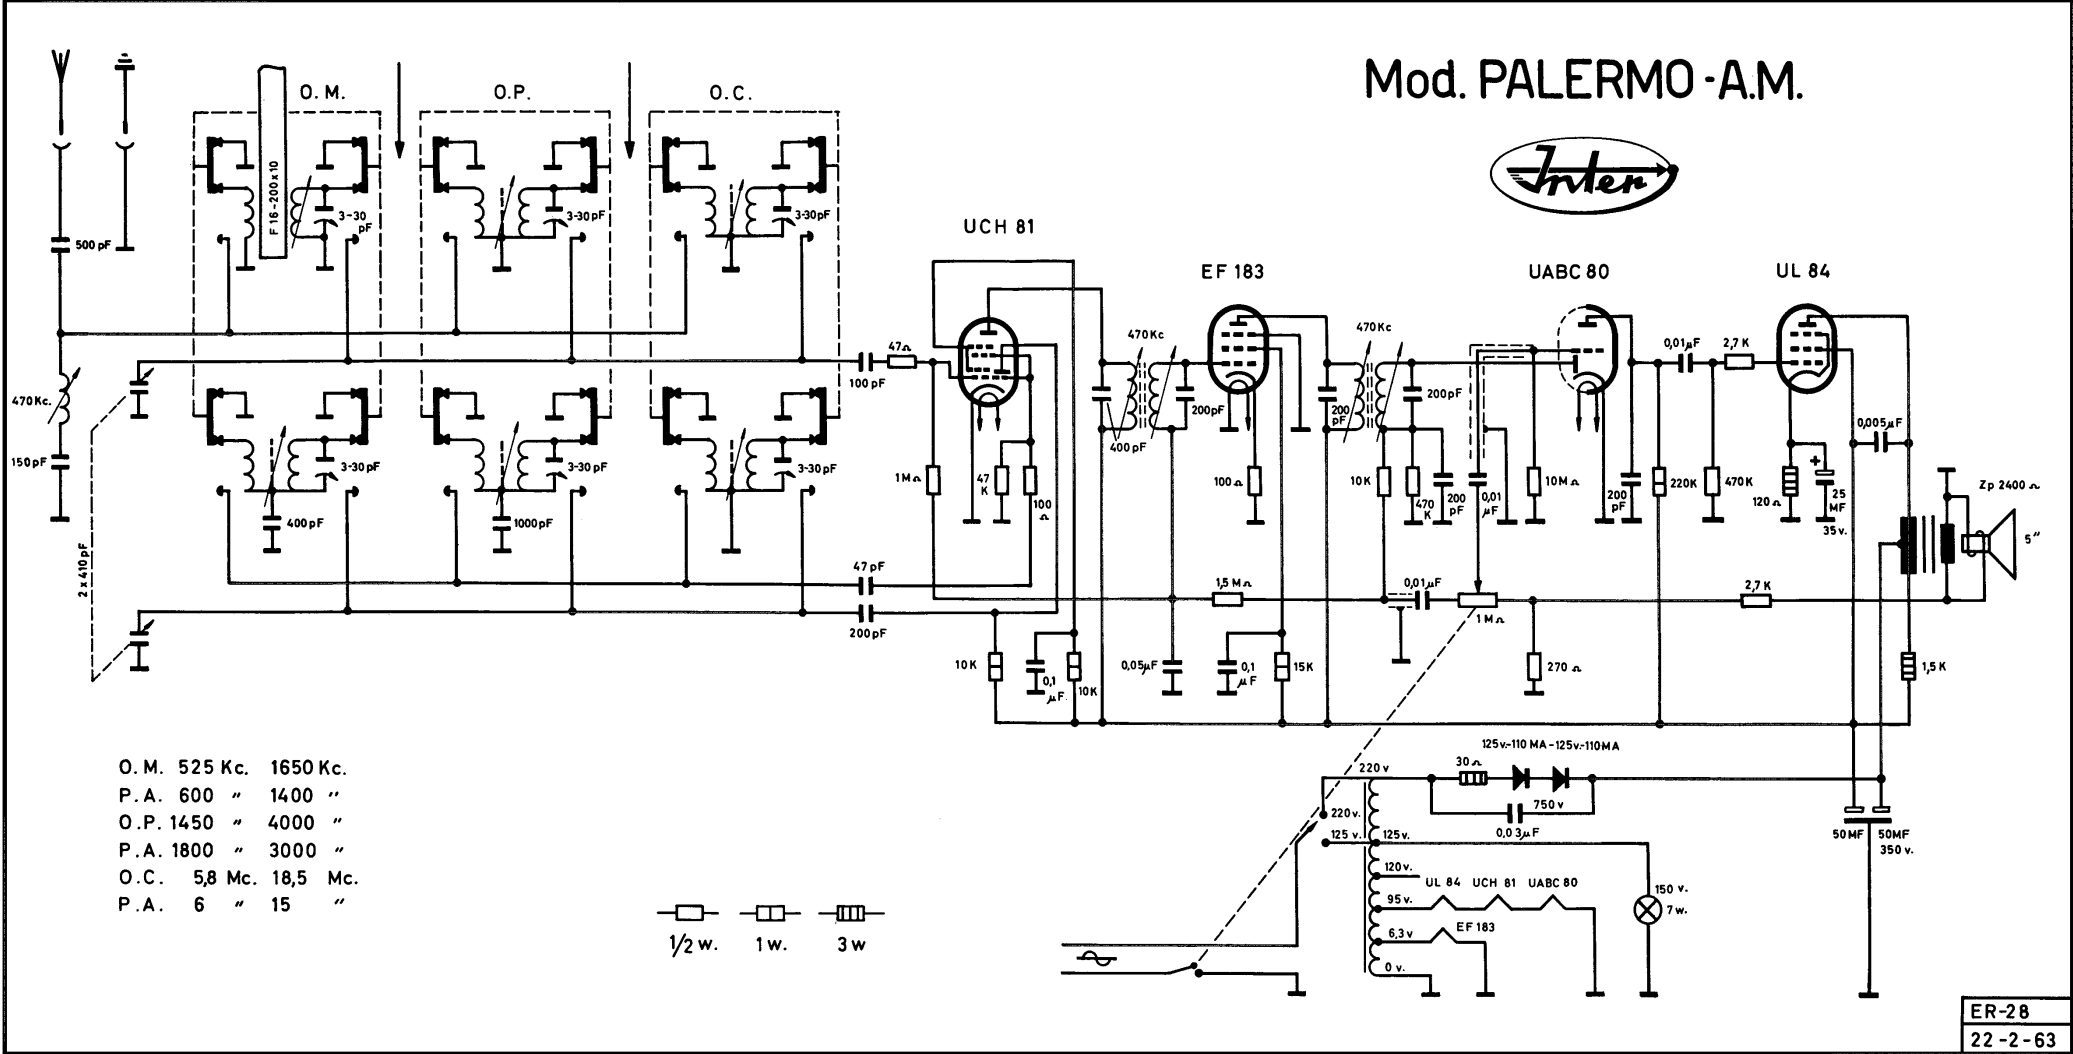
Mod. PALERMO-A.M.

Inter

O. M. O.P. O.C.

F 16-200x10

3-30 pF 3-30pF 3-30pF

500 pF

470Kc.

150 pF

2 x 410 pF

3-30pF 3-30pF 3-30pF

400 pF 1000pF

UCH 81 EF 183 UABC 80 UL 84

47Ω 100 pF 1MΩ 47 K 100 Ω

470Kc 400 pF 200pF 100 Ω 470Kc 200 pF 200pF 10K 470 K 200 pF 0,01 µF 10MΩ 200 pF

0,01µF 2,7 K 220K 470K 120 Ω 25 MF 35 v. 0,005µF Zp 2400 Ω 5"

47 pF 200 pF 1,5 MΩ 0,01µF 1 MΩ 2,7 K

10K 0,1 µF. 10K 0,05µF 0,1 µF 15K 270 Ω 1,5 K

125v.-110 MA-125v.-110MA

220 v 30 Ω 750 v 0,0 3µF 220 v. 125 v. 125 v. 120 v. 95 v. 6,3 v 0 v.

UL 84 UCH 81 UABC 80 EF 183

150 v. 7 w.

50MF 50MF 350 v.

O. M. 525 Kc. 1650 Kc.
P. A. 600 " 1400 "
O.P. 1450 " 4000 "
P. A. 1800 " 3000 "
O.C. 5,8 Mc. 18,5 Mc.
P. A. 6 " 15 "

1/2 w. 1 w. 3 w

ER-28
22-2-63